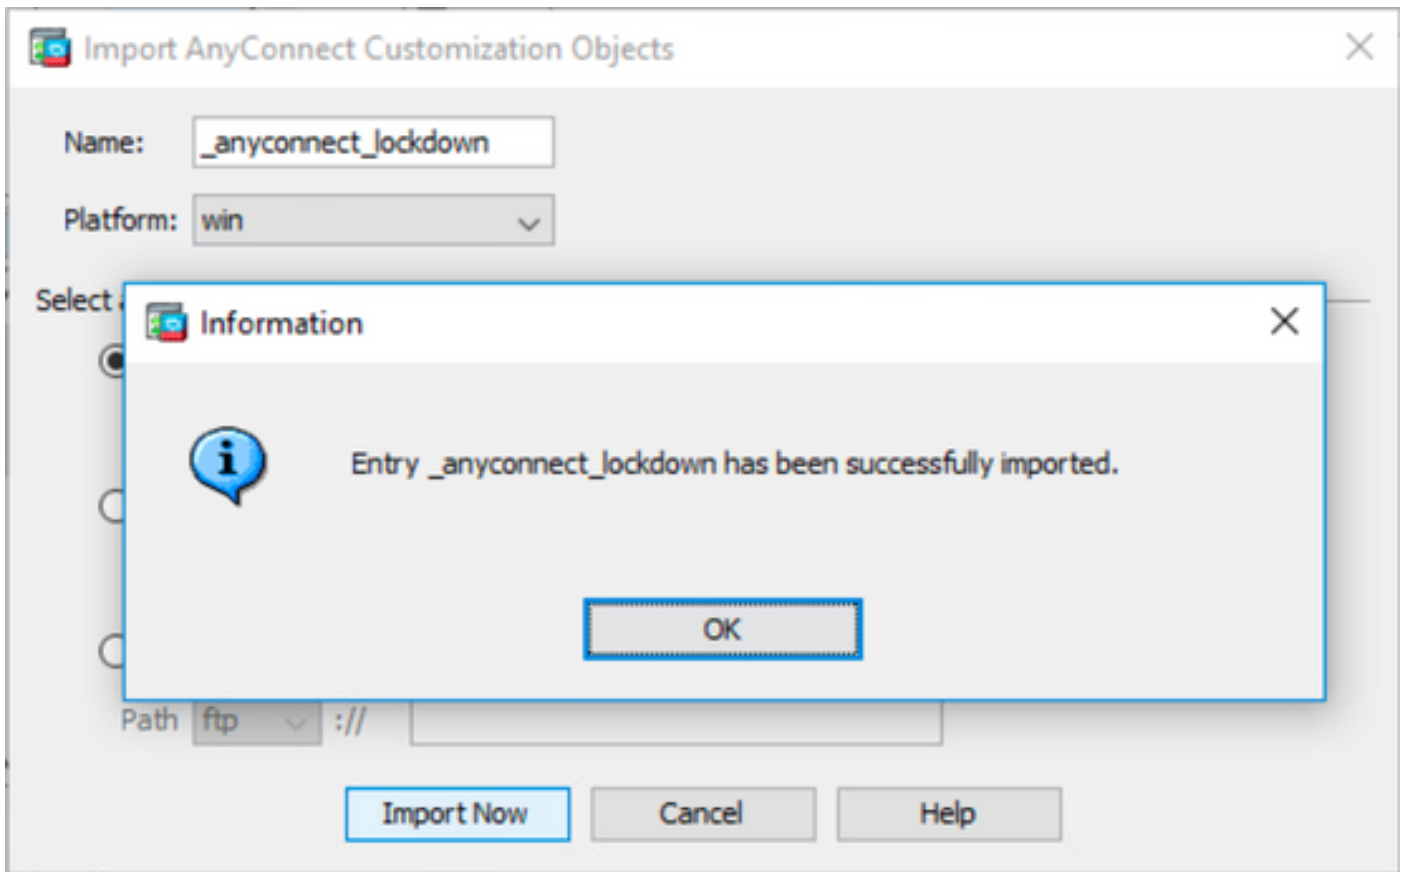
Import AnyConnect Customization Objects

Name: _anyconnect_lockdown

Platform: win

Select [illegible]

Information

Entry _anyconnect_lockdown has been successfully imported.

OK

Path ftp ://

Import Now Cancel Help